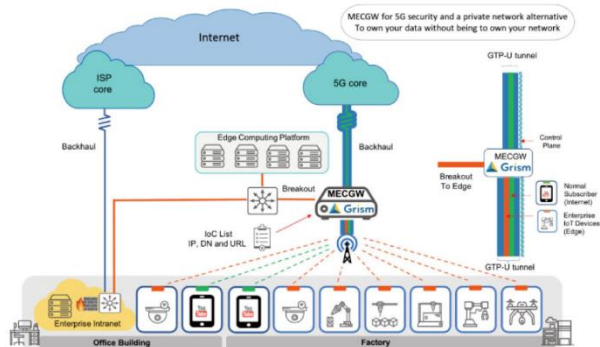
MECGW for 5G security and a private network alternative
To own your data without being to own your network

Internet

ISP core

5G core

Backhaul

Backhaul

Edge Computing Platform

Breakout

MECGW
Grism

IoC List
IP, DN and URL

GTP-U tunnel

Control Plane

Breakout To Edge

MECGW
Grism

Normal Subscriber (Internet)

Enterprise IoT Devices (Edge)

GTP-U tunnel

Enterprise Intranet

Office Building

Factory